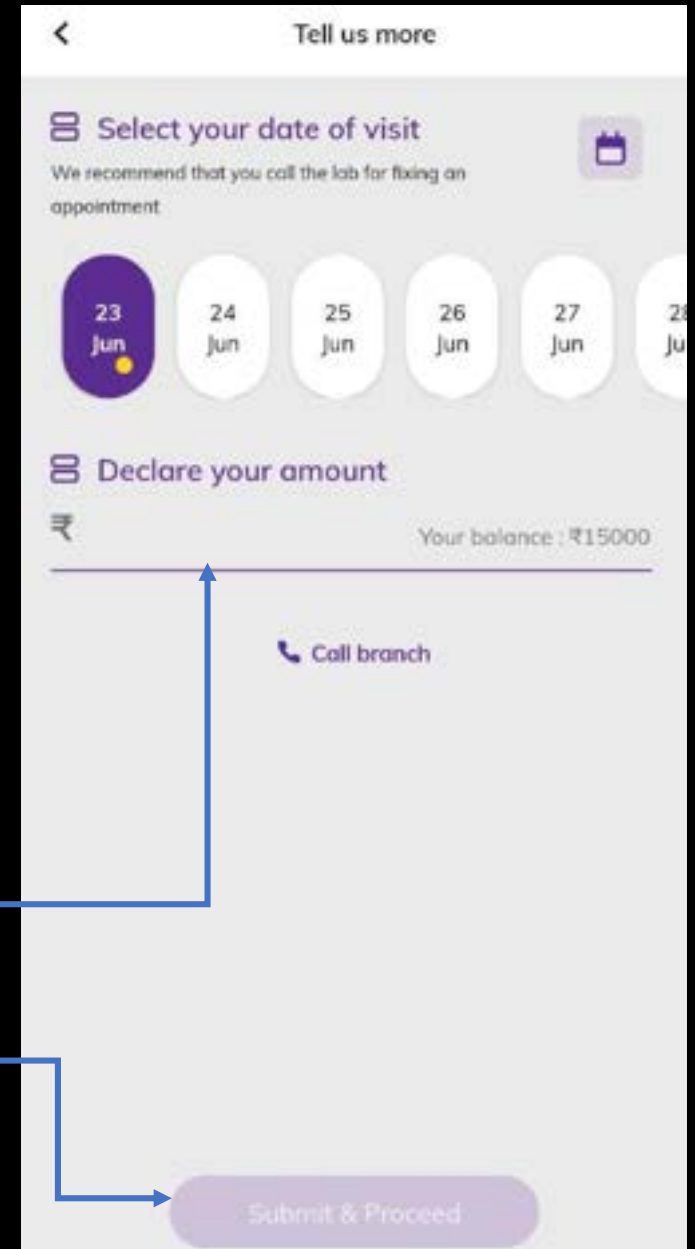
Tell us more

Select your date of visit

We recommend that you call the lab for fixing an appointment

23 Jun

24 Jun

25 Jun

26 Jun

27 Jun

28 Ju

Declare your amount

₹

Your balance : ₹15000

Call branch

Submit & Proceed